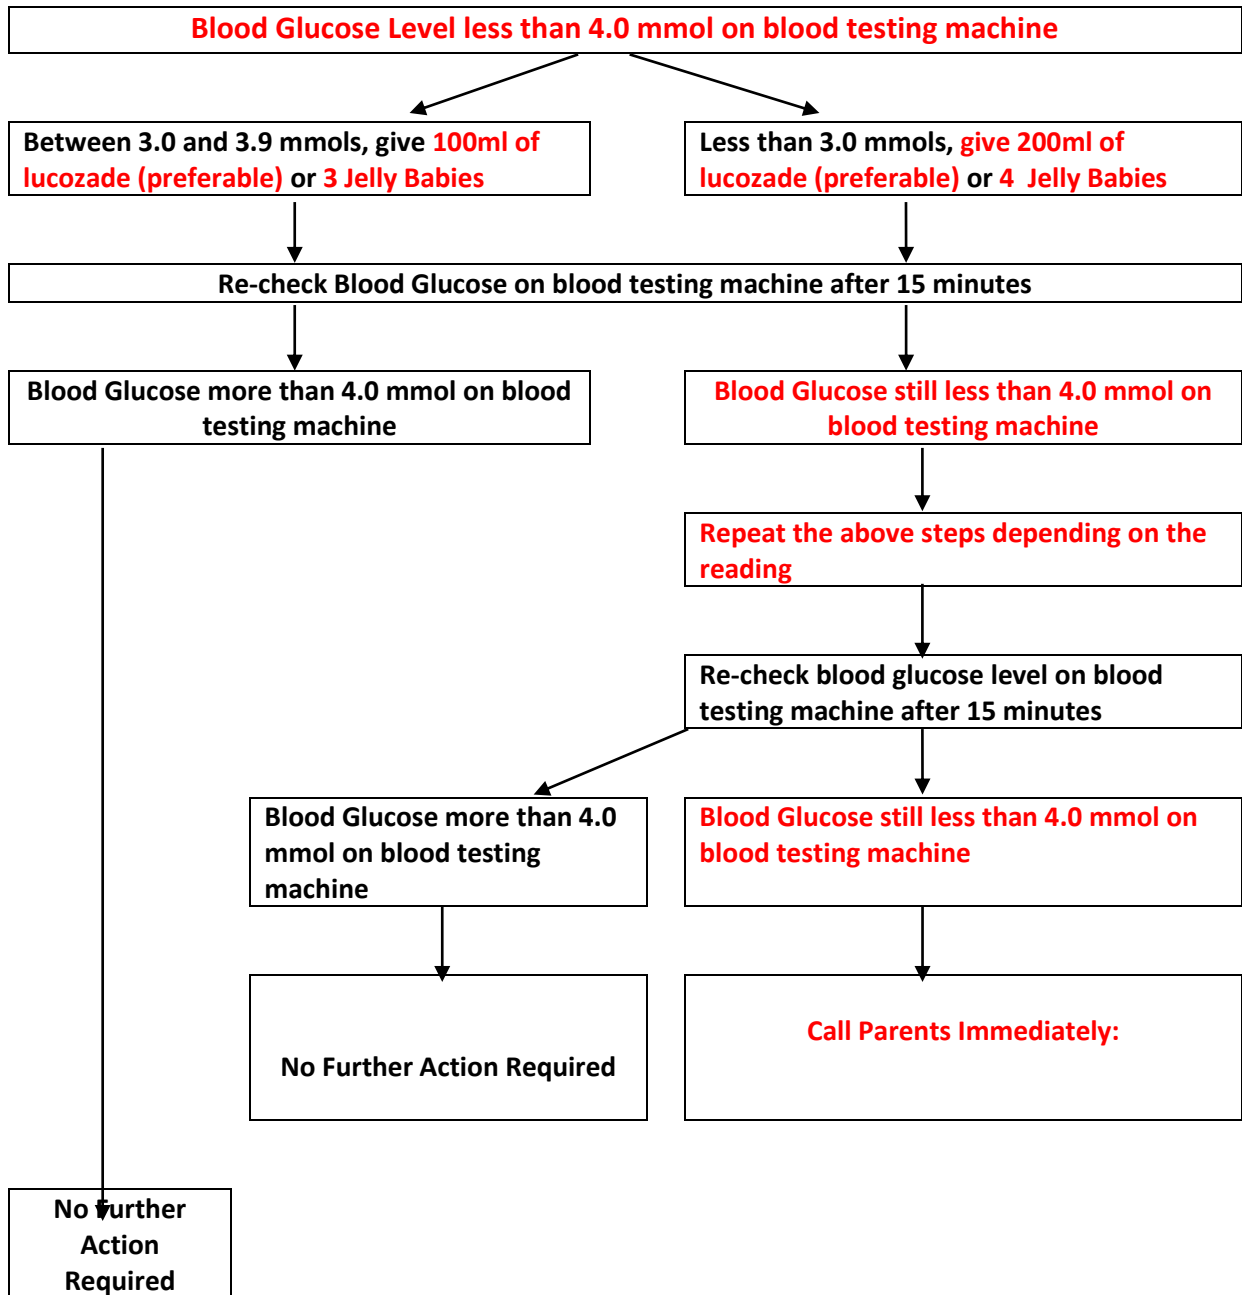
Blood Glucose Level less than 4.0 mmol on blood testing machine

Between 3.0 and 3.9 mmols, give 100ml of lucozade (preferable) or 3 Jelly Babies

Less than 3.0 mmols, give 200ml of lucozade (preferable) or 4 Jelly Babies

Re-check Blood Glucose on blood testing machine after 15 minutes

Blood Glucose more than 4.0 mmol on blood testing machine

Blood Glucose still less than 4.0 mmol on blood testing machine

Repeat the above steps depending on the reading

Re-check blood glucose level on blood testing machine after 15 minutes

Blood Glucose more than 4.0 mmol on blood testing machine

Blood Glucose still less than 4.0 mmol on blood testing machine

No Further Action Required

Call Parents Immediately:

No Further Action Required